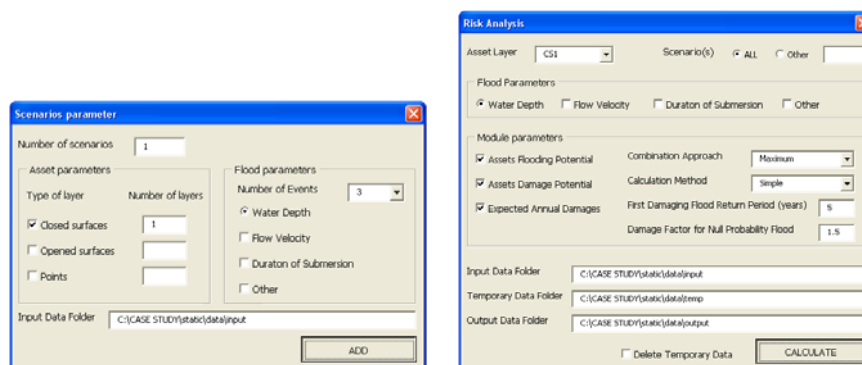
Scenarios parameter

Number of scenarios 1

Asset parameters

Type of layer Number of layers

☑ Closed surfaces 1

☐ Opened surfaces

☐ Points

Flood parameters

Number of Events 3

◉ Water Depth

☐ Flow Velocity

☐ Duraton of Submersion

☐ Other

Input Data Folder C:\CASE STUDY\static\data\input

ADD

Risk Analysis

Asset Layer CS1

Scenario(s) ◉ ALL ○ Other

Flood Parameters

◉ Water Depth ☐ Flow Velocity ☐ Duraton of Submersion ☐ Other

Module parameters

☑ Assets Flooding Potential

☑ Assets Damage Potential

☑ Expected Annual Damages

Combination Approach Maximum

Calculation Method Simple

First Damaging Flood Return Period (years) 5

Damage Factor for Null Probability Flood 1.5

Input Data Folder C:\CASE STUDY\static\data\input

Temporary Data Folder C:\CASE STUDY\static\data\temp

Output Data Folder C:\CASE STUDY\static\data\output

☐ Delete Temporary Data

CALCULATE